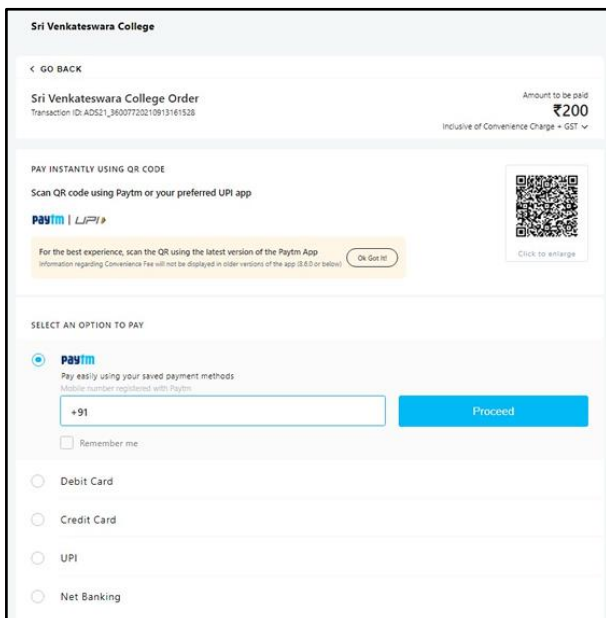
Sri Venkateswara College

< GO BACK

Sri Venkateswara College Order
Transaction ID: ADS21_3600772021091316152B

Amount to be paid
₹200
Inclusive of Convenience Charge + GST

PAY INSTANTLY USING QR CODE

Scan QR code using Paytm or your preferred UPI app

Paytm | UPI

For the best experience, scan the QR using the latest version of the Paytm App
Information regarding Convenience Fee will not be displayed in older versions of the app (8.6.0 or below)

Ok Got It!

Click to enlarge

SELECT AN OPTION TO PAY

Paytm
Pay easily using your saved payment methods
Mobile number registered with Paytm

+91

Proceed

Remember me

Debit Card

Credit Card

UPI

Net Banking